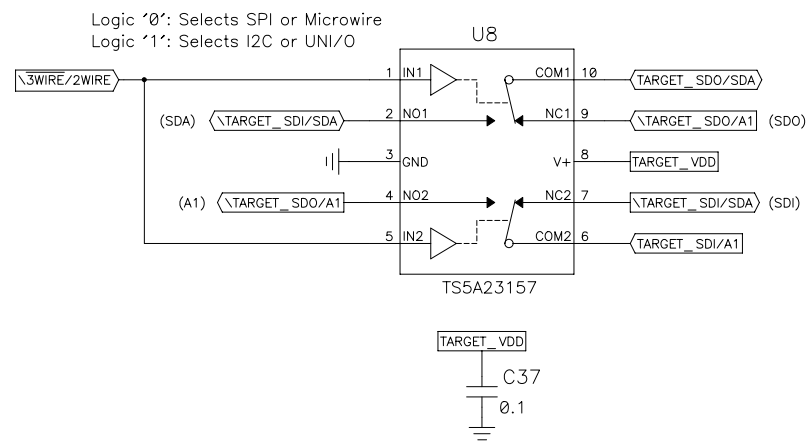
Logic '0': Selects SPI or Microwire
Logic '1': Selects I2C or UNI/O

U8

\3WIRE/2WIRE
1 IN1
COM1 10
TARGET_SDO/SDA

(SDA) \TARGET_SDI/SDA
2 NO1
NC1 9
\TARGET_SDO/A1 (SDO)

3 GND
V+ 8
TARGET_VDD

(A1) \TARGET_SDO/A1
4 NO2
NC2 7
\TARGET_SDI/SDA (SDI)

5 IN2
COM2 6
TARGET_SDI/A1

TS5A23157

TARGET_VDD
C37
0.1